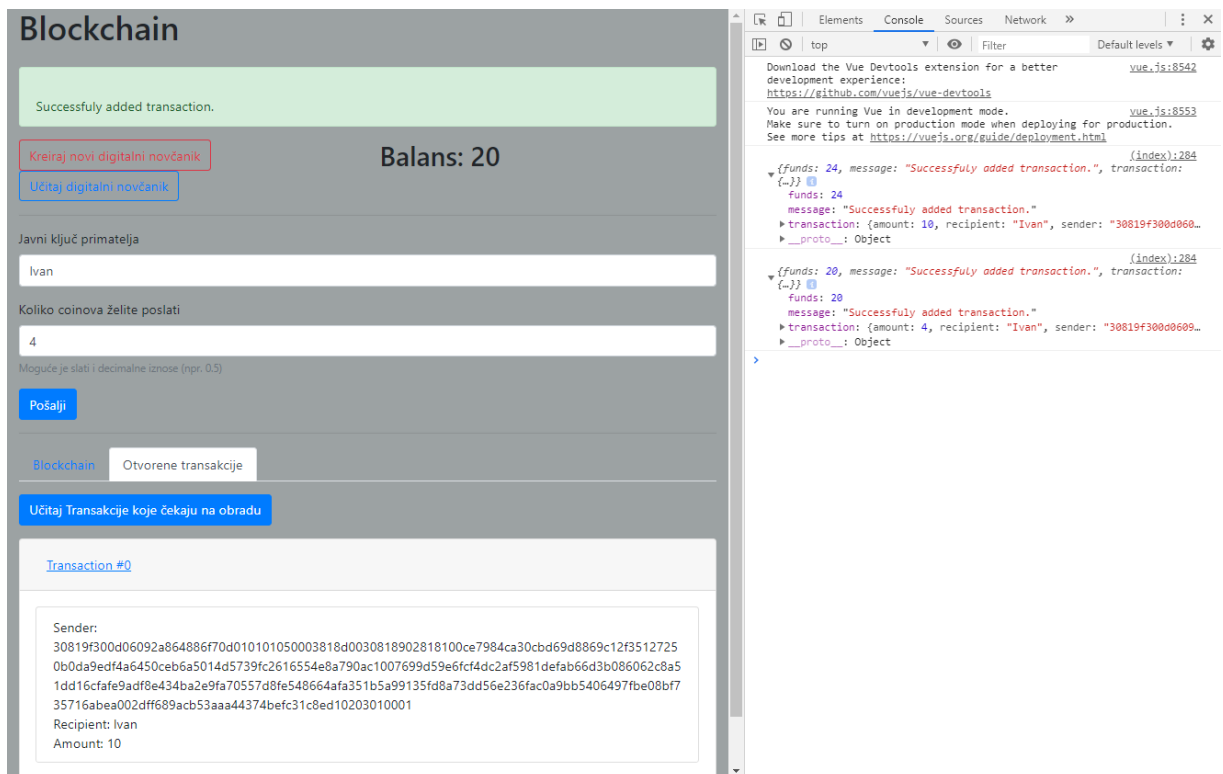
Blockchain

Successfuly added transaction.

Kreiraj novi digitalni novčanik

Balans: 20

Učitaj digitalni novčanik

Javni ključ primatelja

Ivan

Koliko coinova želite poslati

4

Moguće je slati i decimalne iznose (npr. 0.5)

Pošalji

Blockchain

Otvorene transakcije

Učitaj Transakcije koje čekaju na obradu

Transaction #0

Sender: 30819f300d06092a864886f70d010101050003818d0030818902818100ce7984ca30cbd69d8869c12f35127250b0da9edf4a6450ceb6a5014d5739fc2616554e8a790ac1007699d59e6fcf4dc2af5981defab66d3b086062c8a51dd16cfafe9adf8e434ba2e9fa70557d8fe548664afa351b5a99135fd8a73dd56e236fac0a9bb5406497fbe08bf735716abea002dff689acb53aaa44374befc31c8ed10203010001
Recipient: Ivan
Amount: 10

Elements Console Sources Network »

top Filter Default levels ▼

Download the Vue Devtools extension for a better development experience:
https://github.com/vuejs/vue-devtools
vue.js:8542

You are running Vue in development mode.
Make sure to turn on production mode when deploying for production.
See more tips at https://vuejs.org/guide/deployment.html
vue.js:8553

(index):284
▼{funds: 24, message: "Successfuly added transaction.", transaction: {…}}
funds: 24
message: "Successfuly added transaction."
▶transaction: {amount: 10, recipient: "Ivan", sender: "30819f300d060…
▶__proto__: Object

(index):284
▼{funds: 20, message: "Successfuly added transaction.", transaction: {…}}
funds: 20
message: "Successfuly added transaction."
▶transaction: {amount: 4, recipient: "Ivan", sender: "30819f300d0609…
▶__proto__: Object